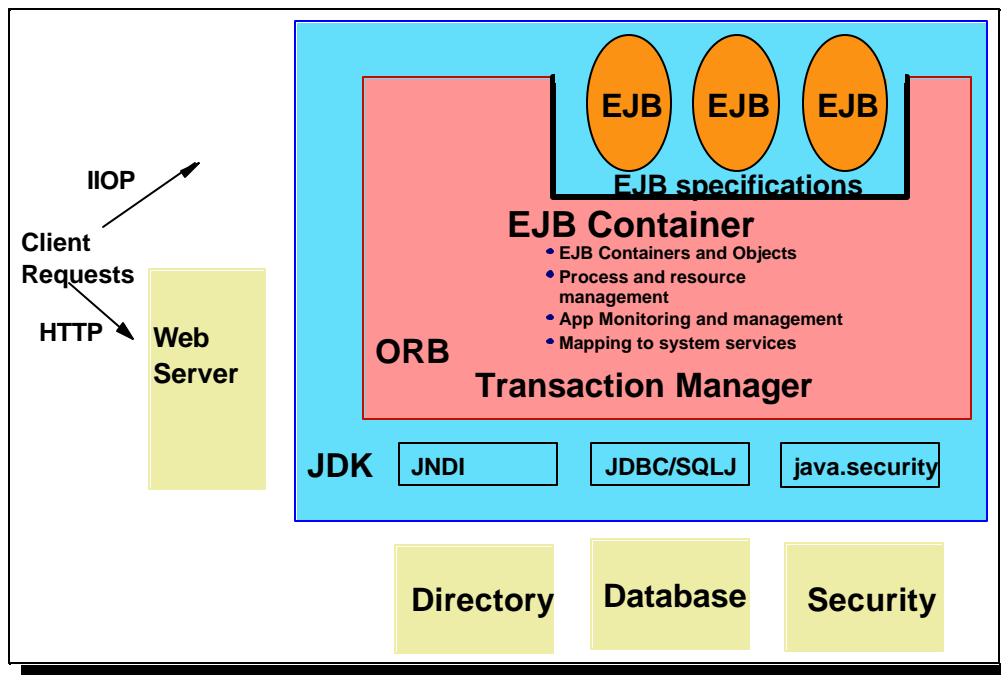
EJB EJB EJB

EJB specifications

IIOP

Client Requests

HTTP

Web Server

EJB Container

- EJB Containers and Objects
- Process and resource management
- App Monitoring and management
- Mapping to system services

ORB

Transaction Manager

JDK

JNDI

JDBC/SQLJ

java.security

Directory

Database

Security